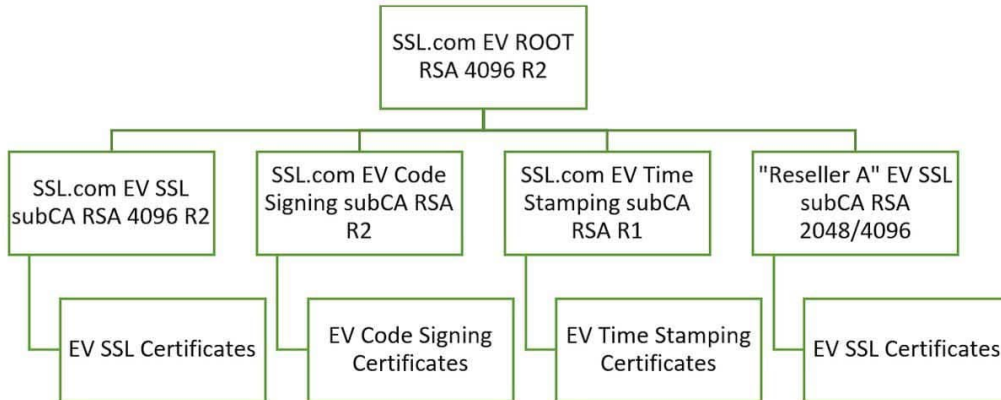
SSL.com EV ROOT RSA 4096 R2

SSL.com EV SSL subCA RSA 4096 R2

SSL.com EV Code Signing subCA RSA R2

SSL.com EV Time Stamping subCA RSA R1

"Reseller A" EV SSL subCA RSA 2048/4096

EV SSL Certificates

EV Code Signing Certificates

EV Time Stamping Certificates

EV SSL Certificates